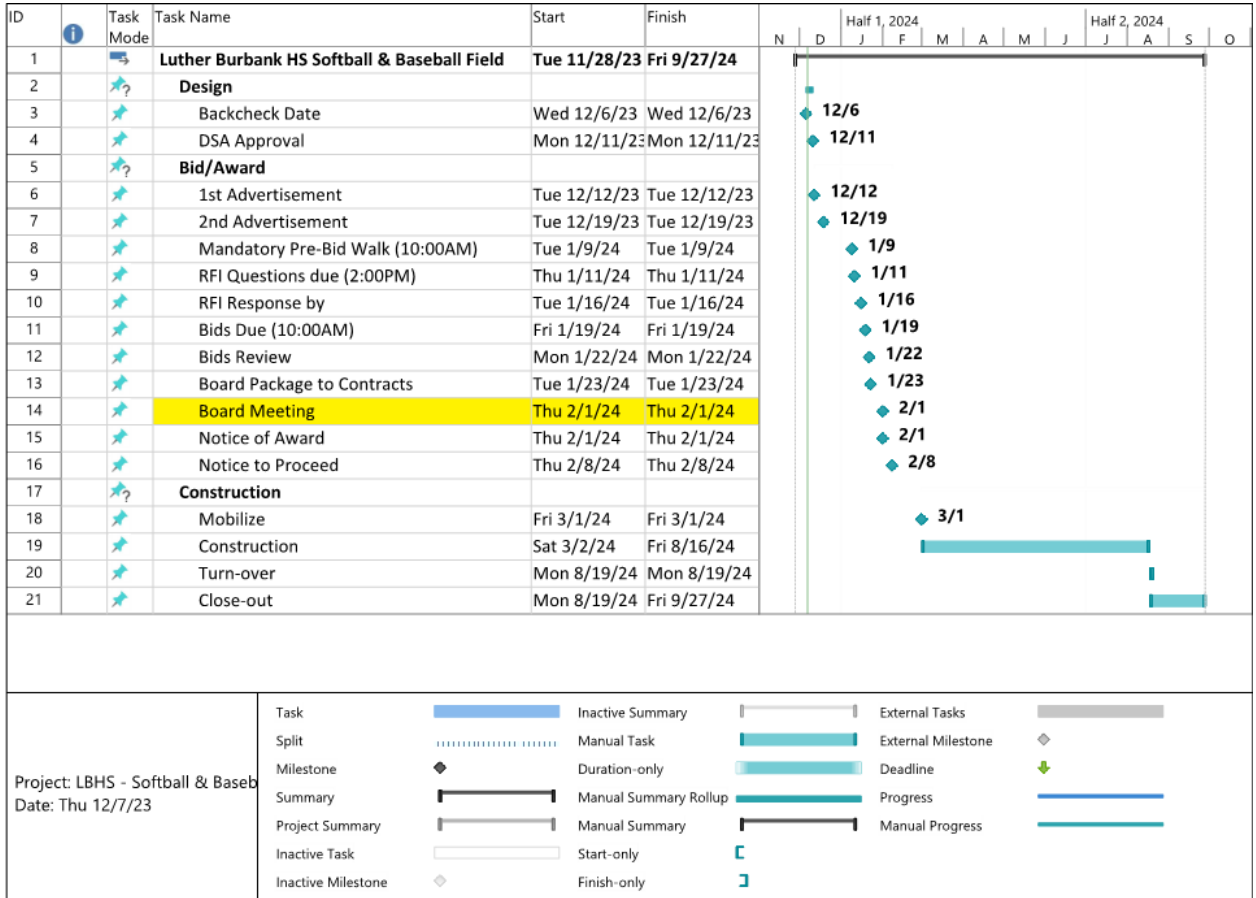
| ID | | Task Mode | Task Name | Start | Finish |
|---|---|---|---|---|---|
| 1 | | | Luther Burbank HS Softball & Baseball Field | Tue 11/28/23 | Fri 9/27/24 |
| 2 | | | Design | | |
| 3 | | | Backcheck Date | Wed 12/6/23 | Wed 12/6/23 |
| 4 | | | DSA Approval | Mon 12/11/23 | Mon 12/11/23 |
| 5 | | | Bid/Award | | |
| 6 | | | 1st Advertisement | Tue 12/12/23 | Tue 12/12/23 |
| 7 | | | 2nd Advertisement | Tue 12/19/23 | Tue 12/19/23 |
| 8 | | | Mandatory Pre-Bid Walk (10:00AM) | Tue 1/9/24 | Tue 1/9/24 |
| 9 | | | RFI Questions due (2:00PM) | Thu 1/11/24 | Thu 1/11/24 |
| 10 | | | RFI Response by | Tue 1/16/24 | Tue 1/16/24 |
| 11 | | | Bids Due (10:00AM) | Fri 1/19/24 | Fri 1/19/24 |
| 12 | | | Bids Review | Mon 1/22/24 | Mon 1/22/24 |
| 13 | | | Board Package to Contracts | Tue 1/23/24 | Tue 1/23/24 |
| 14 | | | Board Meeting | Thu 2/1/24 | Thu 2/1/24 |
| 15 | | | Notice of Award | Thu 2/1/24 | Thu 2/1/24 |
| 16 | | | Notice to Proceed | Thu 2/8/24 | Thu 2/8/24 |
| 17 | | | Construction | | |
| 18 | | | Mobilize | Fri 3/1/24 | Fri 3/1/24 |
| 19 | | | Construction | Sat 3/2/24 | Fri 8/16/24 |
| 20 | | | Turn-over | Mon 8/19/24 | Mon 8/19/24 |
| 21 | | | Close-out | Mon 8/19/24 | Fri 9/27/24 |

Half 1, 2024 Half 2, 2024
N D J F M A M J J A S O

12/6
12/11
12/12
12/19
1/9
1/11
1/16
1/19
1/22
1/23
2/1
2/1
2/8
3/1

Project: LBHS - Softball & Baseb
Date: Thu 12/7/23

Task
Split
Milestone
Summary
Project Summary
Inactive Task
Inactive Milestone
Inactive Summary
Manual Task
Duration-only
Manual Summary Rollup
Manual Summary
Start-only
Finish-only
External Tasks
External Milestone
Deadline
Progress
Manual Progress